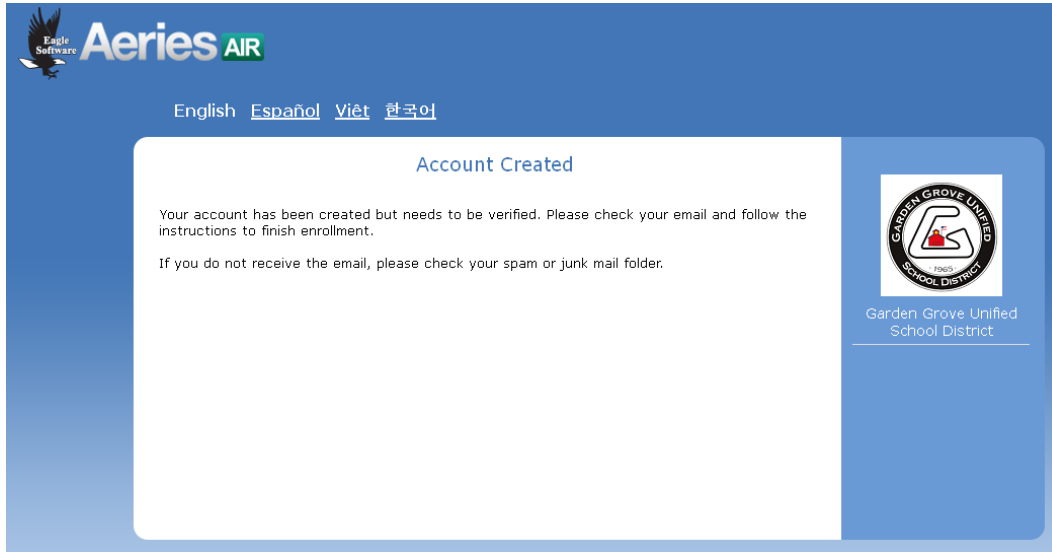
Eagle Software Aeries AIR

English Español Việt 한국어

Account Created

Your account has been created but needs to be verified. Please check your email and follow the instructions to finish enrollment.

If you do not receive the email, please check your spam or junk mail folder.

GARDEN GROVE UNIFIED SCHOOL DISTRICT 1965

Garden Grove Unified School District